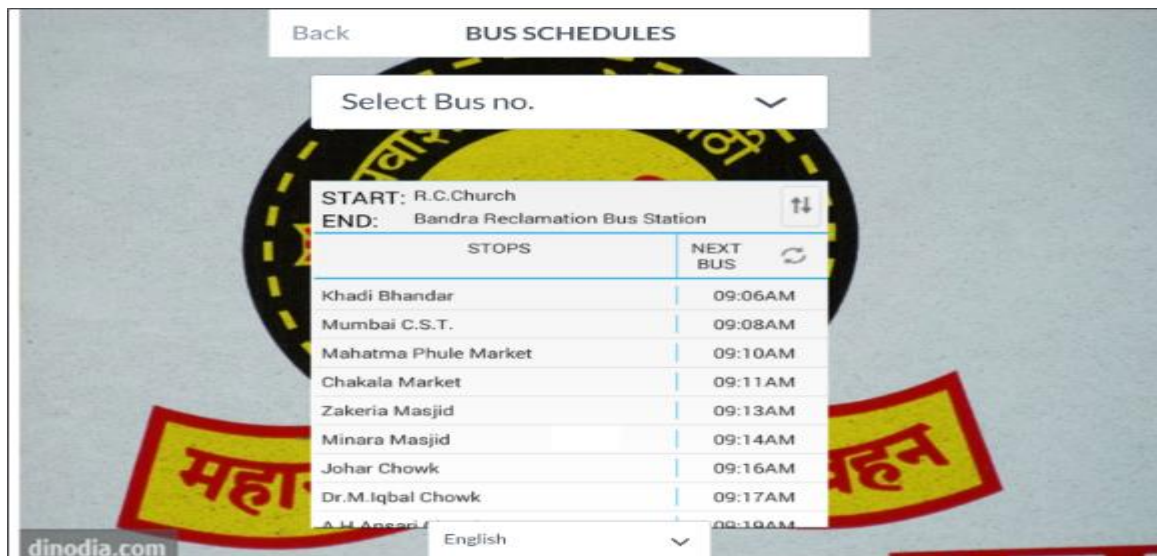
Back BUS SCHEDULES

Select Bus no.

START: R.C.Church
END: Bandra Reclamation Bus Station

| STOPS | NEXT BUS |
|---|---|
| Khadi Bhandar | 09:06AM |
| Mumbai C.S.T. | 09:08AM |
| Mahatma Phule Market | 09:10AM |
| Chakala Market | 09:11AM |
| Zakeria Masjid | 09:13AM |
| Minara Masjid | 09:14AM |
| Johar Chowk | 09:16AM |
| Dr.M.Iqbal Chowk | 09:17AM |
| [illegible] | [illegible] |

English

महा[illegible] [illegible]हन

dinodia.com